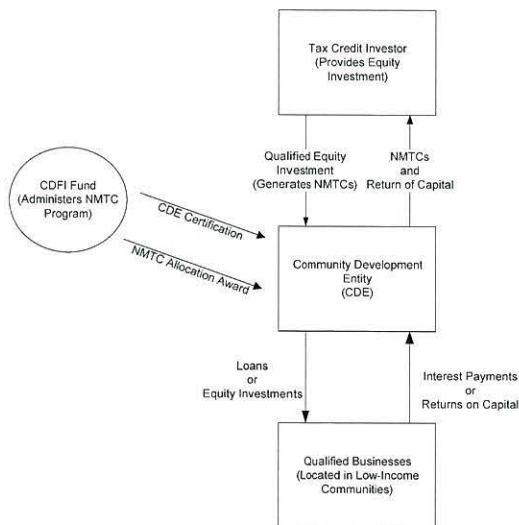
Tax Credit Investor (Provides Equity Investment)

Qualified Equity Investment (Generates NMTCs)

NMTCs and Return of Capital

CDFI Fund (Administers NMTC Program)

CDE Certification

NMTC Allocation Award

Community Development Entity (CDE)

Loans or Equity Investments

Interest Payments or Returns on Capital

Qualified Businesses (Located in Low-Income Communities)